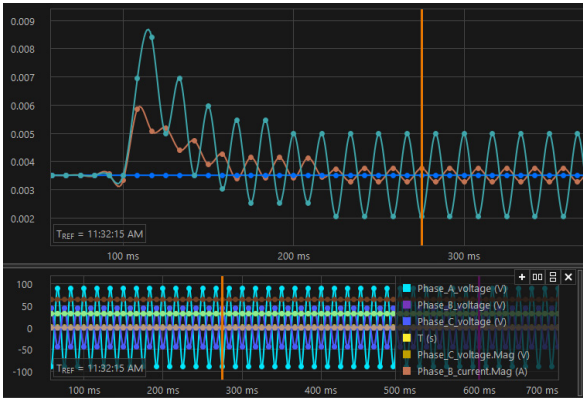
0.009
0.008
0.007
0.006
0.005
0.004
0.003
0.002
$T_{REF}$ = 11:32:15 AM
100 ms
200 ms
300 ms

100
50
0
-50
-100
$T_{REF}$ = 11:32:15 AM
100 ms
200 ms
300 ms
400 ms
500 ms
600 ms
700 ms

Phase_A_voltage (V)
Phase_B_voltage (V)
Phase_C_voltage (V)
T (s)
Phase_C_voltage.Mag (V)
Phase_B_current.Mag (A)